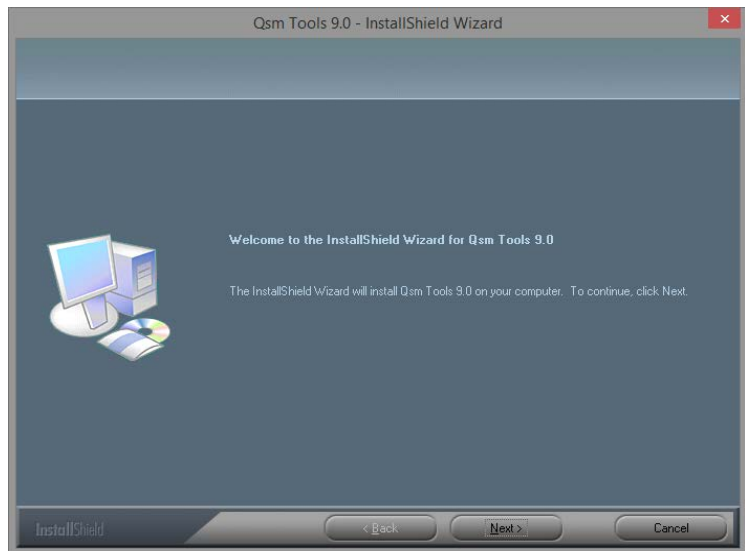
Qsm Tools 9.0 - InstallShield Wizard

Welcome to the InstallShield Wizard for Qsm Tools 9.0

The InstallShield Wizard will install Qsm Tools 9.0 on your computer. To continue, click Next.

InstallShield

< Back

Next >

Cancel